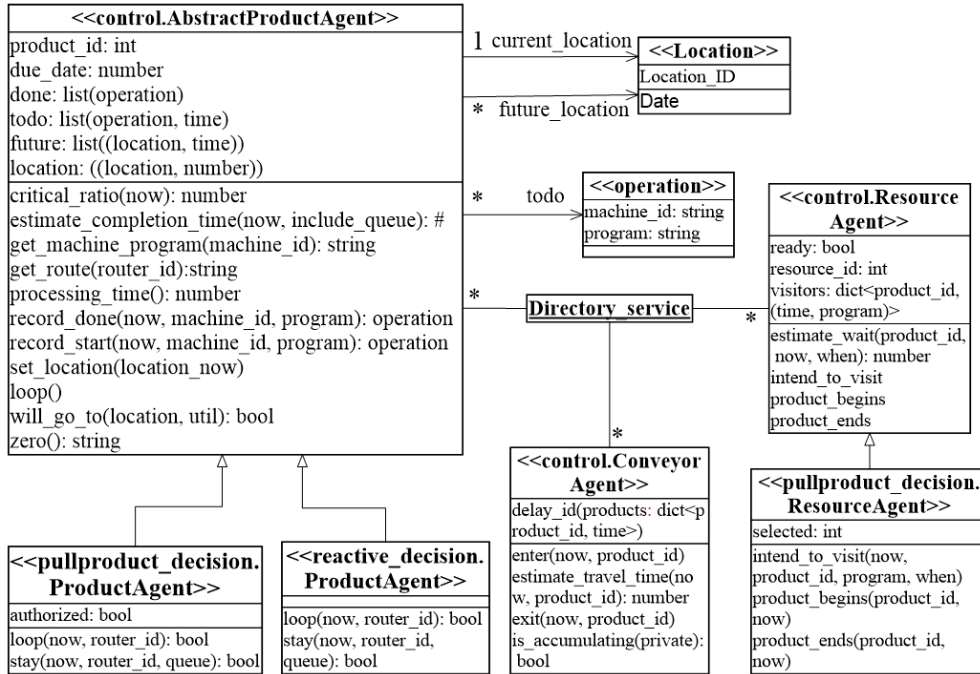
<<control.AbstractProductAgent>>

product_id: int
due_date: number
done: list(operation)
todo: list(operation, time)
future: list((location, time))
location: ((location, number))

critical_ratio(now): number
estimate_completion_time(now, include_queue): #
get_machine_program(machine_id): string
get_route(router_id):string
processing_time(): number
record_done(now, machine_id, program): operation
record_start(now, machine_id, program): operation
set_location(location_now)
loop()
will_go_to(location, util): bool
zero(): string

1 current_location

* future_location

<<Location>>

Location_ID
Date

* todo

<<operation>>

machine_id: string
program: string

*

Directory_service

*

*

<<control.Resource Agent>>

ready: bool
resource_id: int
visitors: dict<product_id, (time, program)>

estimate_wait(product_id, now, when): number
intend_to_visit
product_begins
product_ends

<<control.Conveyor Agent>>

delay_id(products: dict<product_id, time>)

enter(now, product_id)
estimate_travel_time(now, product_id): number
exit(now, product_id)
is_accumulating(private): bool

<<pullproduct_decision. ResourceAgent>>

selected: int

intend_to_visit(now, product_id, program, when)
product_begins(product_id, now)
product_ends(product_id, now)

<<pullproduct_decision. ProductAgent>>

authorized: bool

loop(now, router_id): bool
stay(now, router_id, queue): bool

<<reactive_decision. ProductAgent>>

loop(now, router_id): bool
stay(now, router_id, queue): bool